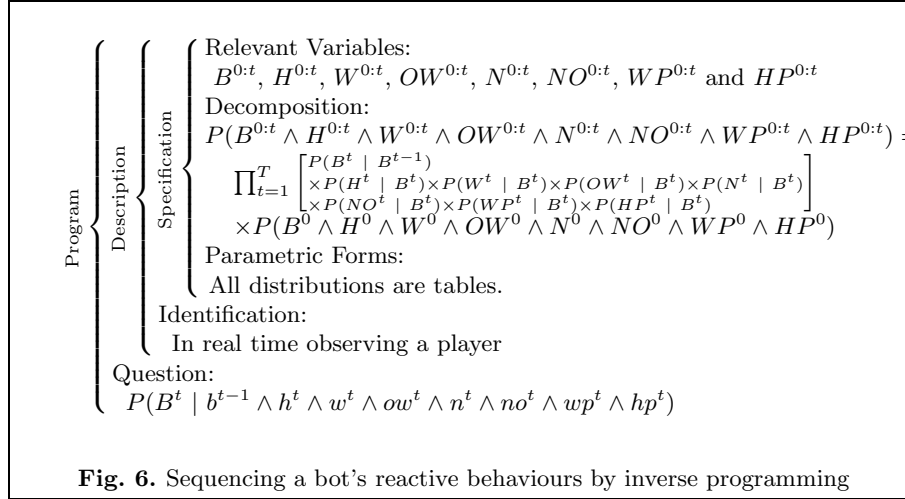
Program

Description

Specification

Relevant Variables:
$B^{0:t}$, $H^{0:t}$, $W^{0:t}$, $OW^{0:t}$, $N^{0:t}$, $NO^{0:t}$, $WP^{0:t}$ and $HP^{0:t}$
Decomposition:
$P(B^{0:t} \wedge H^{0:t} \wedge W^{0:t} \wedge OW^{0:t} \wedge N^{0:t} \wedge NO^{0:t} \wedge WP^{0:t} \wedge HP^{0:t})$ =
$\prod_{t=1}^{T} \begin{bmatrix} P(B^t \mid B^{t-1}) \\ \times P(H^t \mid B^t) \times P(W^t \mid B^t) \times P(OW^t \mid B^t) \times P(N^t \mid B^t) \\ \times P(NO^t \mid B^t) \times P(WP^t \mid B^t) \times P(HP^t \mid B^t) \end{bmatrix}$
$\times P(B^0 \wedge H^0 \wedge W^0 \wedge OW^0 \wedge N^0 \wedge NO^0 \wedge WP^0 \wedge HP^0)$
Parametric Forms:
All distributions are tables.
Identification:
In real time observing a player
Question:
$P(B^t \mid b^{t-1} \wedge h^t \wedge w^t \wedge ow^t \wedge n^t \wedge no^t \wedge wp^t \wedge hp^t)$

Fig. 6. Sequencing a bot's reactive behaviours by inverse programming